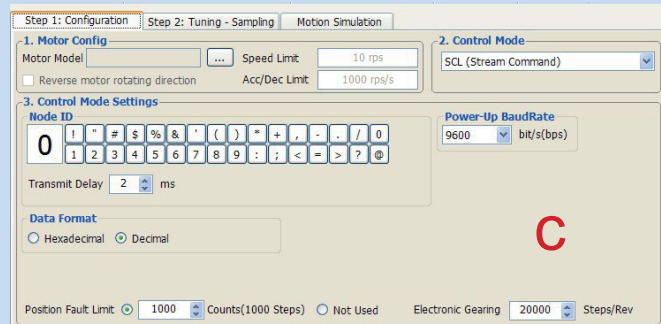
Step 1: Configuration | Step 2: Tuning - Sampling | Motion Simulation

1. Motor Config
Motor Model ...
Speed Limit 10 rps
Reverse motor rotating direction
Acc/Dec Limit 1000 rps/s

2. Control Mode
SCL (Stream Command)

3. Control Mode Settings
Node ID
0
! " # $ % & ' ( ) * + , - . / 0
1 2 3 4 5 6 7 8 9 : ; < = > ? @

Transmit Delay 2 ms

Power-Up BaudRate
9600 bit/s(bps)

Data Format
Hexadecimal Decimal

C

Position Fault Limit 1000 Counts(1000 Steps) Not Used
Electronic Gearing 20000 Steps/Rev